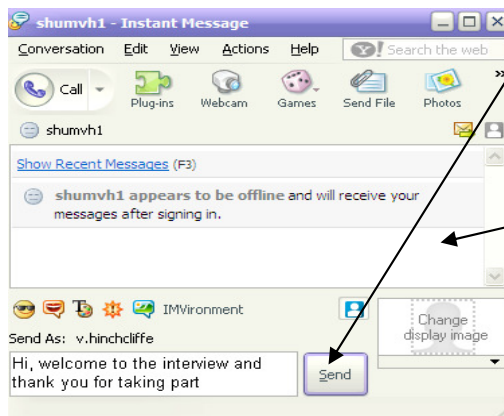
shumvh1 - Instant Message

Conversation Edit View Actions Help

Search the web

Call

Plug-ins Webcam Games Send File Photos

shumvh1

Show Recent Messages (F3)

shumvh1 appears to be offline and will receive your messages after signing in.

IMVironment

Send As: v.hinchcliffe

Change display image

Hi, welcome to the interview and thank you for taking part

Send